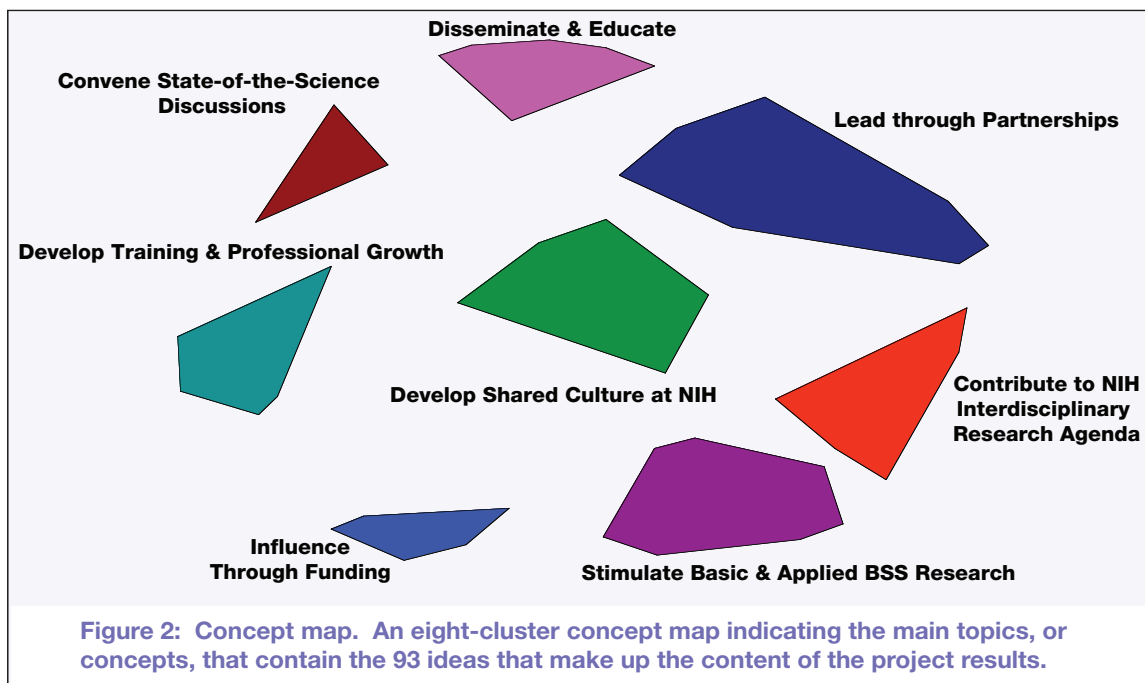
Disseminate & Educate

Convene State-of-the-Science Discussions

Lead through Partnerships

Develop Training & Professional Growth

Develop Shared Culture at NIH

Contribute to NIH Interdisciplinary Research Agenda

Influence Through Funding

Stimulate Basic & Applied BSS Research

Figure 2: Concept map. An eight-cluster concept map indicating the main topics, or concepts, that contain the 93 ideas that make up the content of the project results.